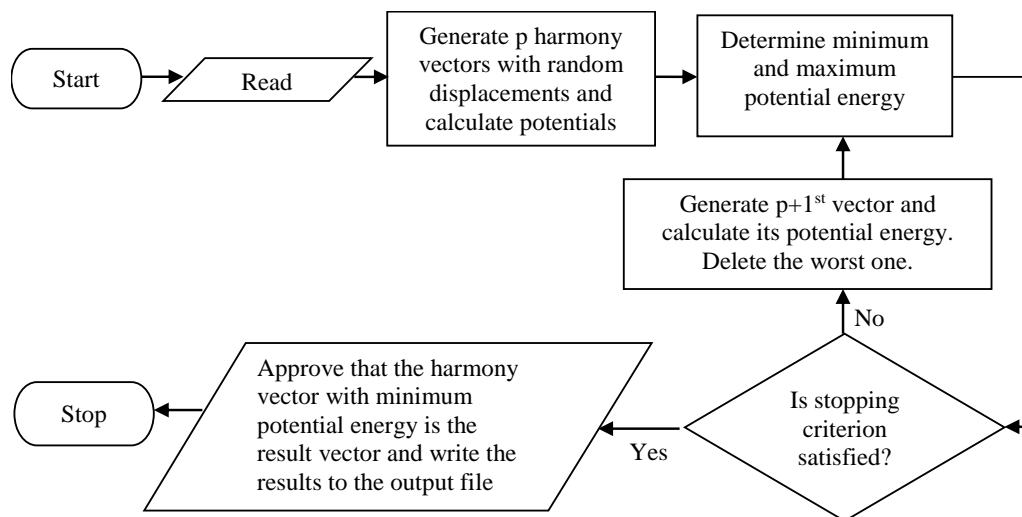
Start

Read

Generate p harmony vectors with random displacements and calculate potentials

Determine minimum and maximum potential energy

Generate p+1$^{st}$ vector and calculate its potential energy. Delete the worst one.

No

Is stopping criterion satisfied?

Yes

Approve that the harmony vector with minimum potential energy is the result vector and write the results to the output file

Stop